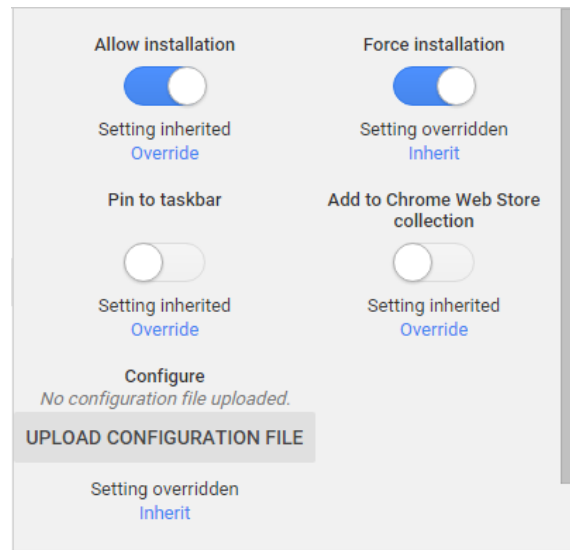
Allow installation

Setting inherited
Override

Force installation

Setting overridden
Inherit

Pin to taskbar

Setting inherited
Override

Add to Chrome Web Store collection

Setting inherited
Override

Configure
No configuration file uploaded.

UPLOAD CONFIGURATION FILE

Setting overridden
Inherit